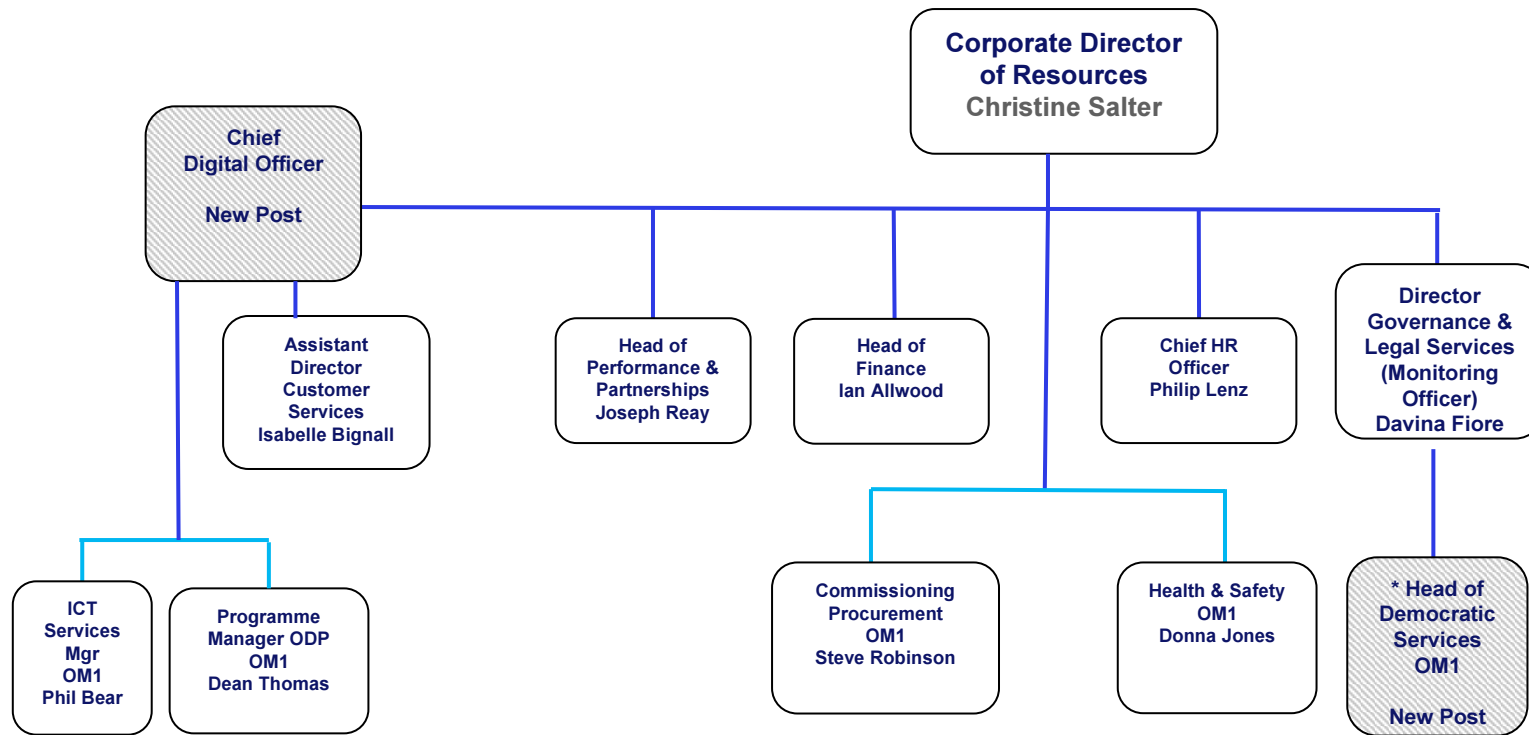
Corporate Director of Resources
Christine Salter

Chief Digital Officer

New Post

Assistant Director Customer Services
Isabelle Bignall

Head of Performance & Partnerships
Joseph Reay

Head of Finance
Ian Allwood

Chief HR Officer
Philip Lenz

Director Governance & Legal Services (Monitoring Officer)
Davina Fiore

ICT Services Mgr
OM1
Phil Bear

Programme Manager ODP
OM1
Dean Thomas

Commissioning Procurement
OM1
Steve Robinson

Health & Safety
OM1
Donna Jones

* Head of Democratic Services
OM1

New Post